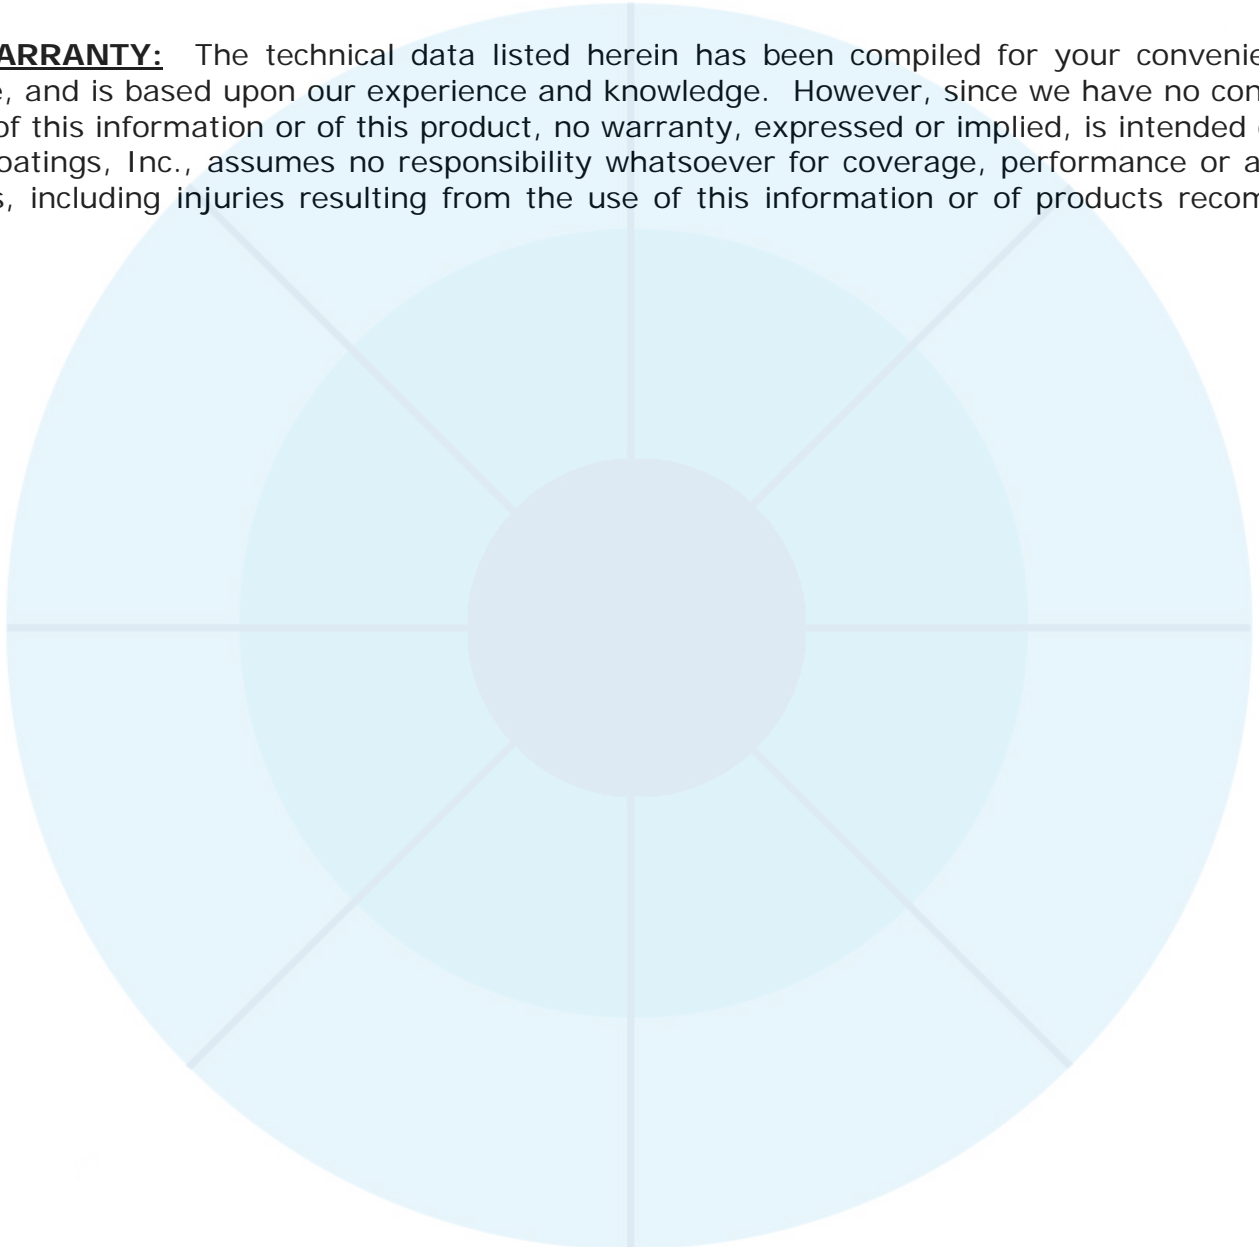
ARRANTY: The technical data listed herein has been compiled for your convenie e, and is based upon our experience and knowledge. However, since we have no con of this information or of this product, no warranty, expressed or implied, is intended oatings, Inc., assumes no responsibility whatsoever for coverage, performance or a s, including injuries resulting from the use of this information or of products recom